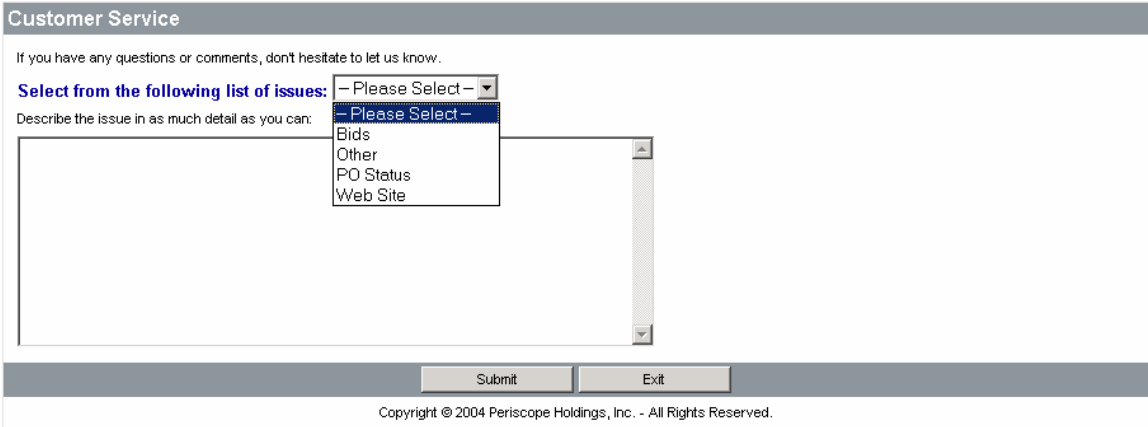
Customer Service

If you have any questions or comments, don't hesitate to let us know.

Select from the following list of issues: – Please Select –

Describe the issue in as much detail as you can:

– Please Select –
Bids
Other
PO Status
Web Site

Submit Exit

Copyright © 2004 Periscope Holdings, Inc. - All Rights Reserved.